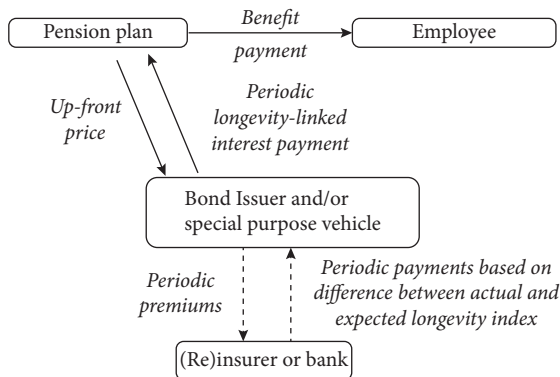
Pension plan

Benefit payment

Employee

Up-front price

Periodic longevity-linked interest payment

Bond Issuer and/or special purpose vehicle

Periodic premiums

Periodic payments based on difference between actual and expected longevity index

(Re)insurer or bank